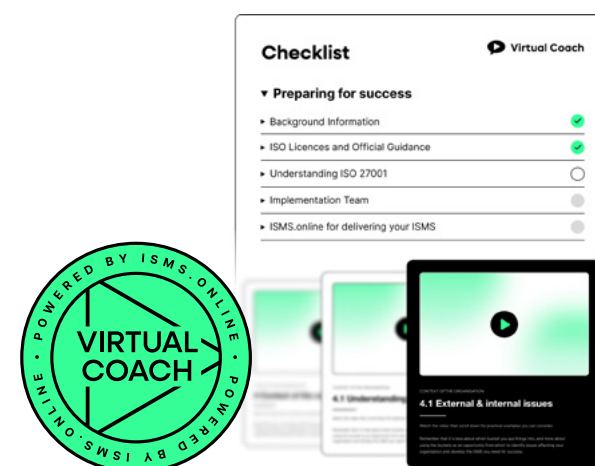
Checklist

Virtual Coach

▾ Preparing for success

▸ Background Information

▸ ISO Licences and Official Guidance

▸ Understanding ISO 27001

▸ Implementation Team

▸ ISMS.online for delivering your ISMS

POWERED BY ISMS.ONLINE • POWERED BY ISMS.ONLINE •

VIRTUAL COACH

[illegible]

4.1 Understanding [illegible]

CONTEXT OF THE ORGANISATION

4.1 External & internal issues

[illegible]